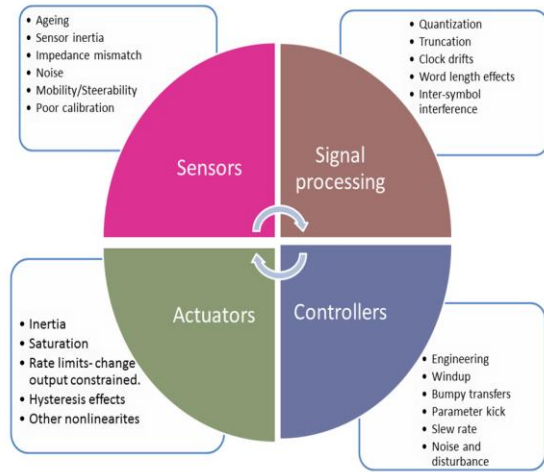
- Ageing
- Sensor inertia
- Impedance mismatch
- Noise
- Mobility/Steerability
- Poor calibration

- Quantization
- Truncation
- Clock drifts
- Word length effects
- Inter-symbol interference

Sensors

Signal processing

Actuators

Controllers

- Inertia
- Saturation
- Rate limits- change output constrained.
- Hysteresis effects
- Other nonlinearites

- Engineering
- Windup
- Bumpy transfers
- Parameter kick
- Slew rate
- Noise and disturbance